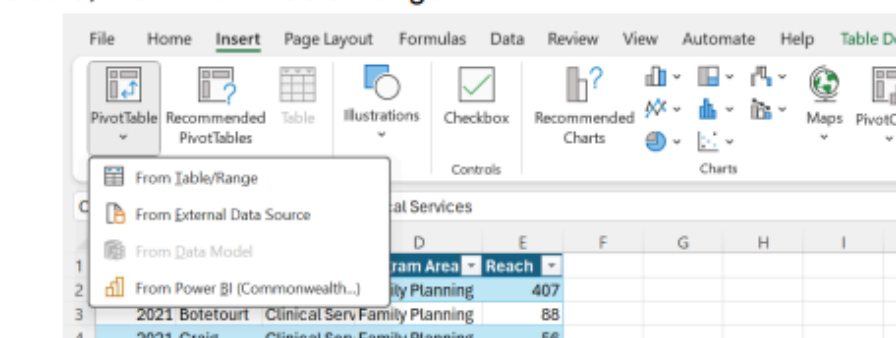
File Home Insert Page Layout Formulas Data Review View Automate Help Table D

PivotTable Recommended PivotTables Table Illustrations Checkbox Recommended Charts Maps PivotC

Controls Charts

From Table/Range
From External Data Source
From Data Model
From Power BI (Commonwealth...)

C ical Services

| | | | D | E | F | G | H | I |
|---|---|---|---|---|---|---|---|---|
| 1 | | | ram Area | Reach | | | | |
| 2 | | | ily Planning | 407 | | | | |
| 3 | 2021 | Botetourt | Clinical Serv Family Planning | 88 | | | | |
| 4 | 2021 | Craig | Clinical Serv Family Planning | 56 | | | | |